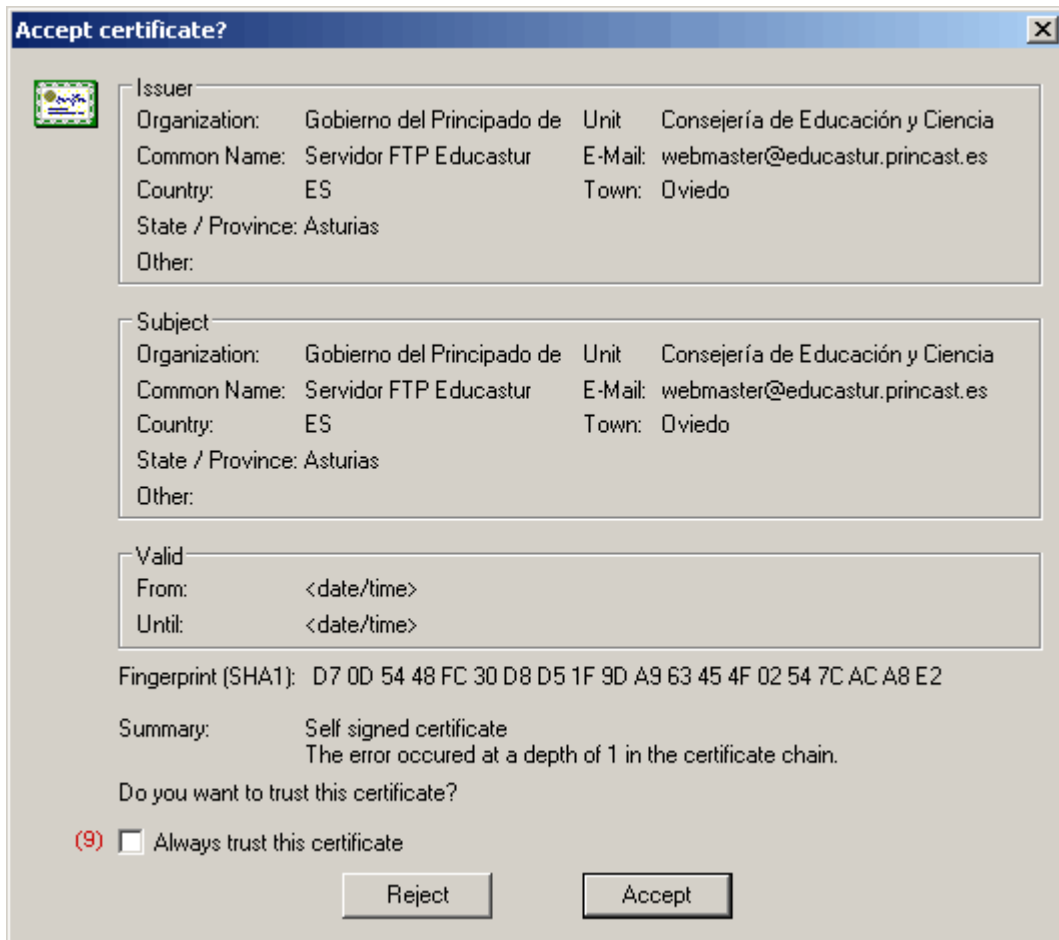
Accept certificate?

Issuer
Organization: Gobierno del Principado de
Unit Consejería de Educación y Ciencia
Common Name: Servidor FTP Educastur
E-Mail: webmaster@educastur.princast.es
Country: ES
Town: Oviedo
State / Province: Asturias
Other:

Subject
Organization: Gobierno del Principado de
Unit Consejería de Educación y Ciencia
Common Name: Servidor FTP Educastur
E-Mail: webmaster@educastur.princast.es
Country: ES
Town: Oviedo
State / Province: Asturias
Other:

Valid
From: <date/time>
Until: <date/time>

Fingerprint (SHA1): D7 0D 54 48 FC 30 D8 D5 1F 9D A9 63 45 4F 02 54 7C AC A8 E2

Summary: Self signed certificate
The error occured at a depth of 1 in the certificate chain.

Do you want to trust this certificate?

(9) Always trust this certificate

Reject Accept